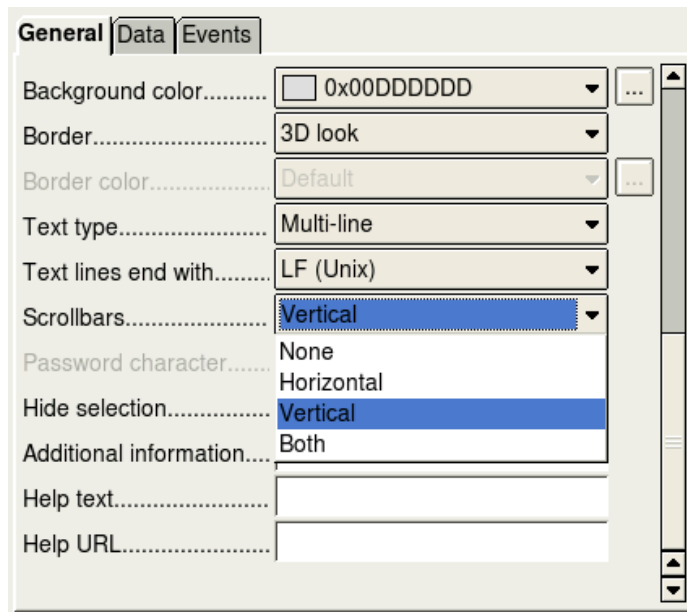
General | Data | Events

Background color.......... 0x00DDDDDD ...
Border........................... 3D look
Border color.................... Default ...
Text type........................ Multi-line
Text lines end with.......... LF (Unix)
Scrollbars....................... Vertical
Password character.......
Hide selection................
Additional information....
Help text........................
Help URL.......................

None
Horizontal
Vertical
Both